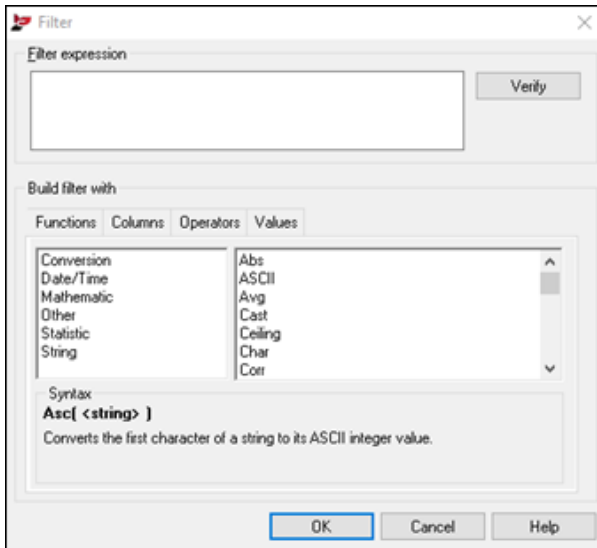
Filter

Filter expression

Verify

Build filter with

Functions | Columns | Operators | Values

Conversion
Date/Time
Mathematic
Other
Statistic
String

Abs
ASCII
Avg
Cast
Ceiling
Char
Corr

Syntax
**Asc( <string> )**
Converts the first character of a string to its ASCII integer value.

OK | Cancel | Help